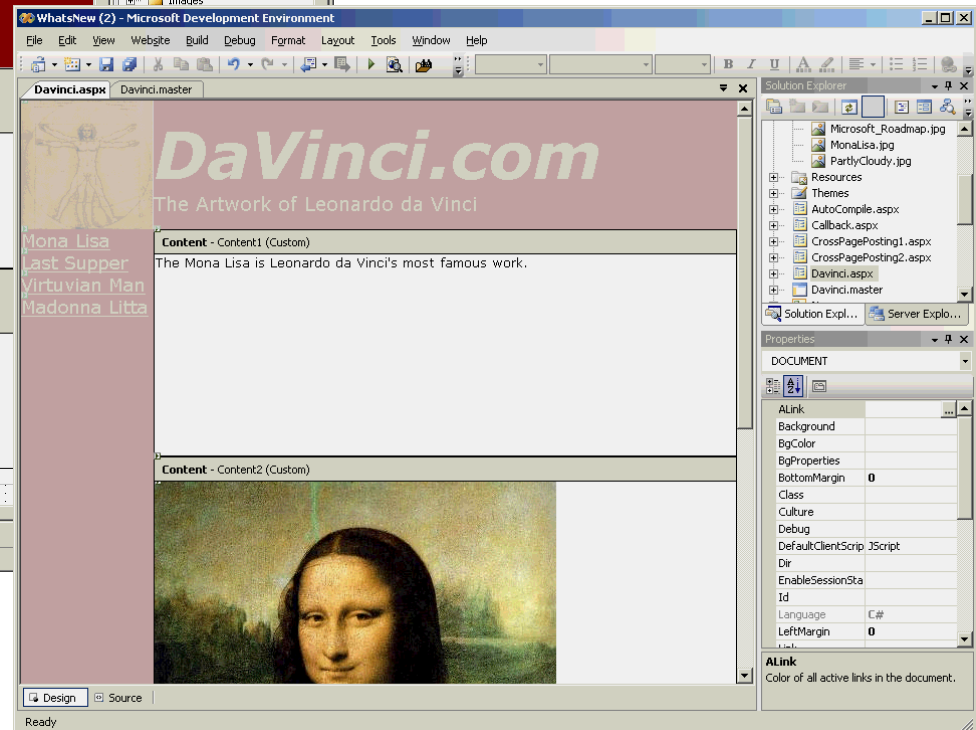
WhatsNew (2) - Microsoft Development Environment

File Edit View Website Build Debug Format Layout Tools Window Help

Davinci.aspx Davinci.master

DaVinci.com

The Artwork of Leonardo da Vinci

Mona Lisa
Last Supper
Virtuvian Man
Madonna Litta

Content - Content1 (Custom)

The Mona Lisa is Leonardo da Vinci's most famous work.

Content - Content2 (Custom)

Design Source

Ready

Solution Explorer

Microsoft_Roadmap.jpg
MonaLisa.jpg
PartlyCloudy.jpg
Resources
Themes
AutoCompile.aspx
Callback.aspx
CrossPagePosting1.aspx
CrossPagePosting2.aspx
Davinci.aspx
Davinci.master

Solution Expl... Server Explo...

Properties

DOCUMENT

| | |
|---|---|
| ALink | |
| Background | |
| BgColor | |
| BgProperties | |
| BottomMargin | 0 |
| Class | |
| Culture | |
| Debug | |
| DefaultClientScrip | JScript |
| Dir | |
| EnableSessionSta | |
| Id | |
| Language | C# |
| LeftMargin | 0 |

ALink
Color of all active links in the document.